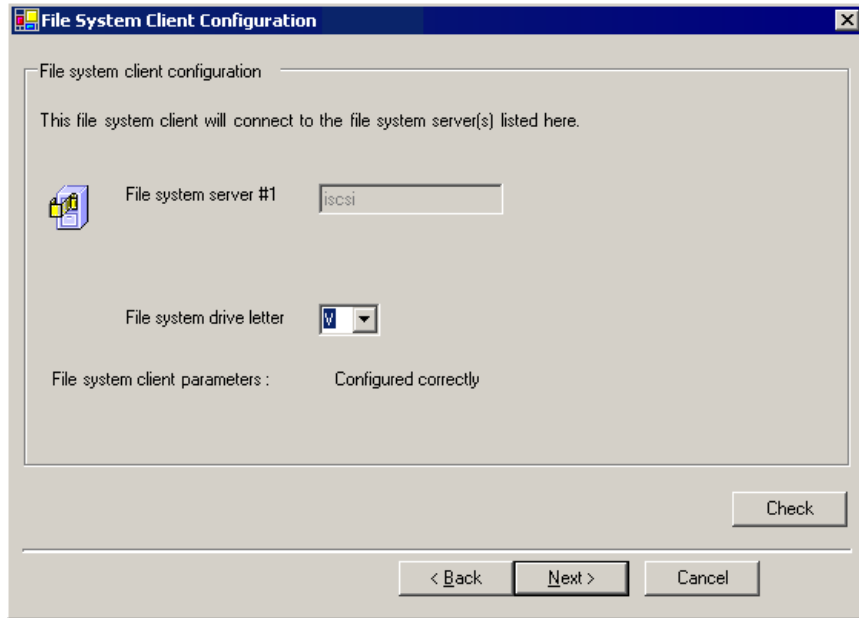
File System Client Configuration

File system client configuration

This file system client will connect to the file system server(s) listed here.

File system server #1 iscsi

File system drive letter V

File system client parameters : Configured correctly

Check

< Back Next > Cancel